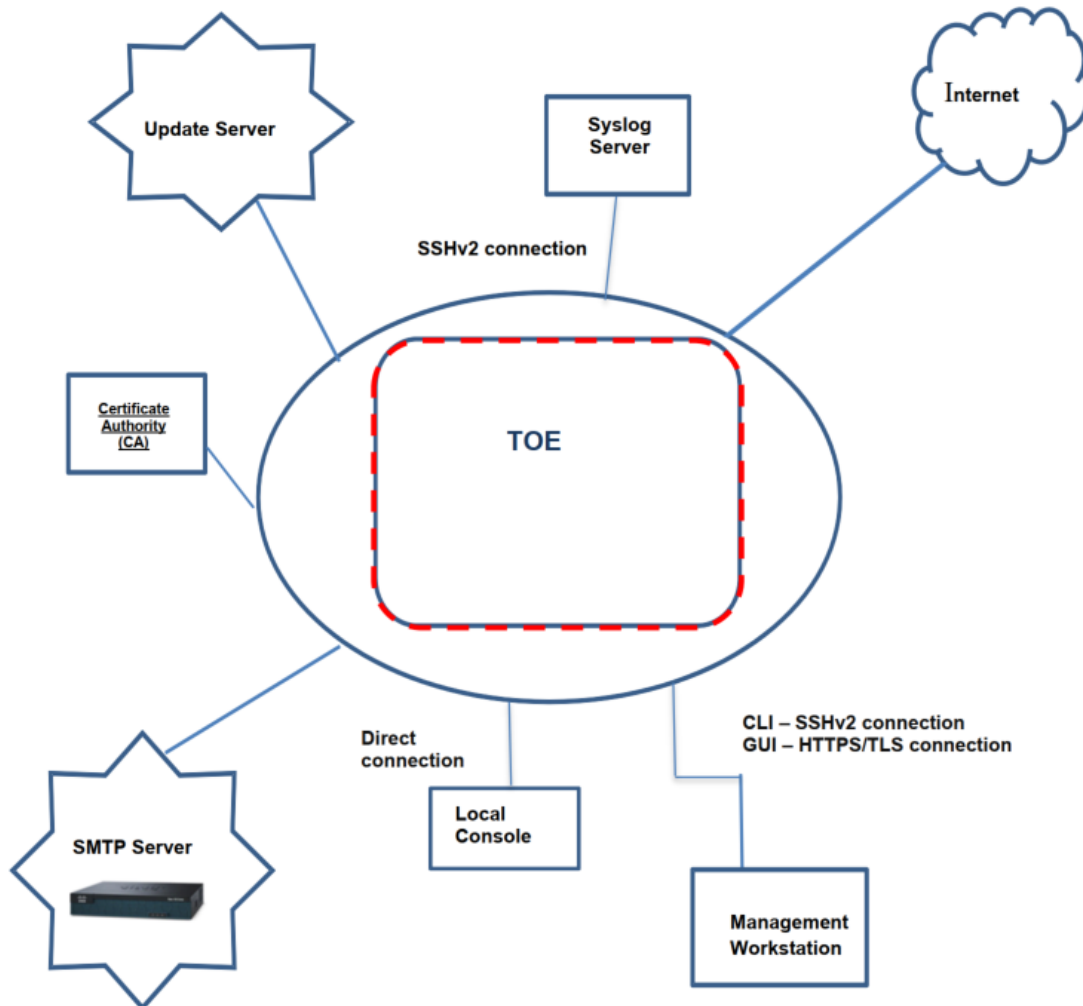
Update Server

Syslog Server

Internet

SSHv2 connection

Certificate Authority (CA)

TOE

Direct connection

CLI – SSHv2 connection
GUI – HTTPS/TLS connection

Local Console

SMTP Server

Management Workstation